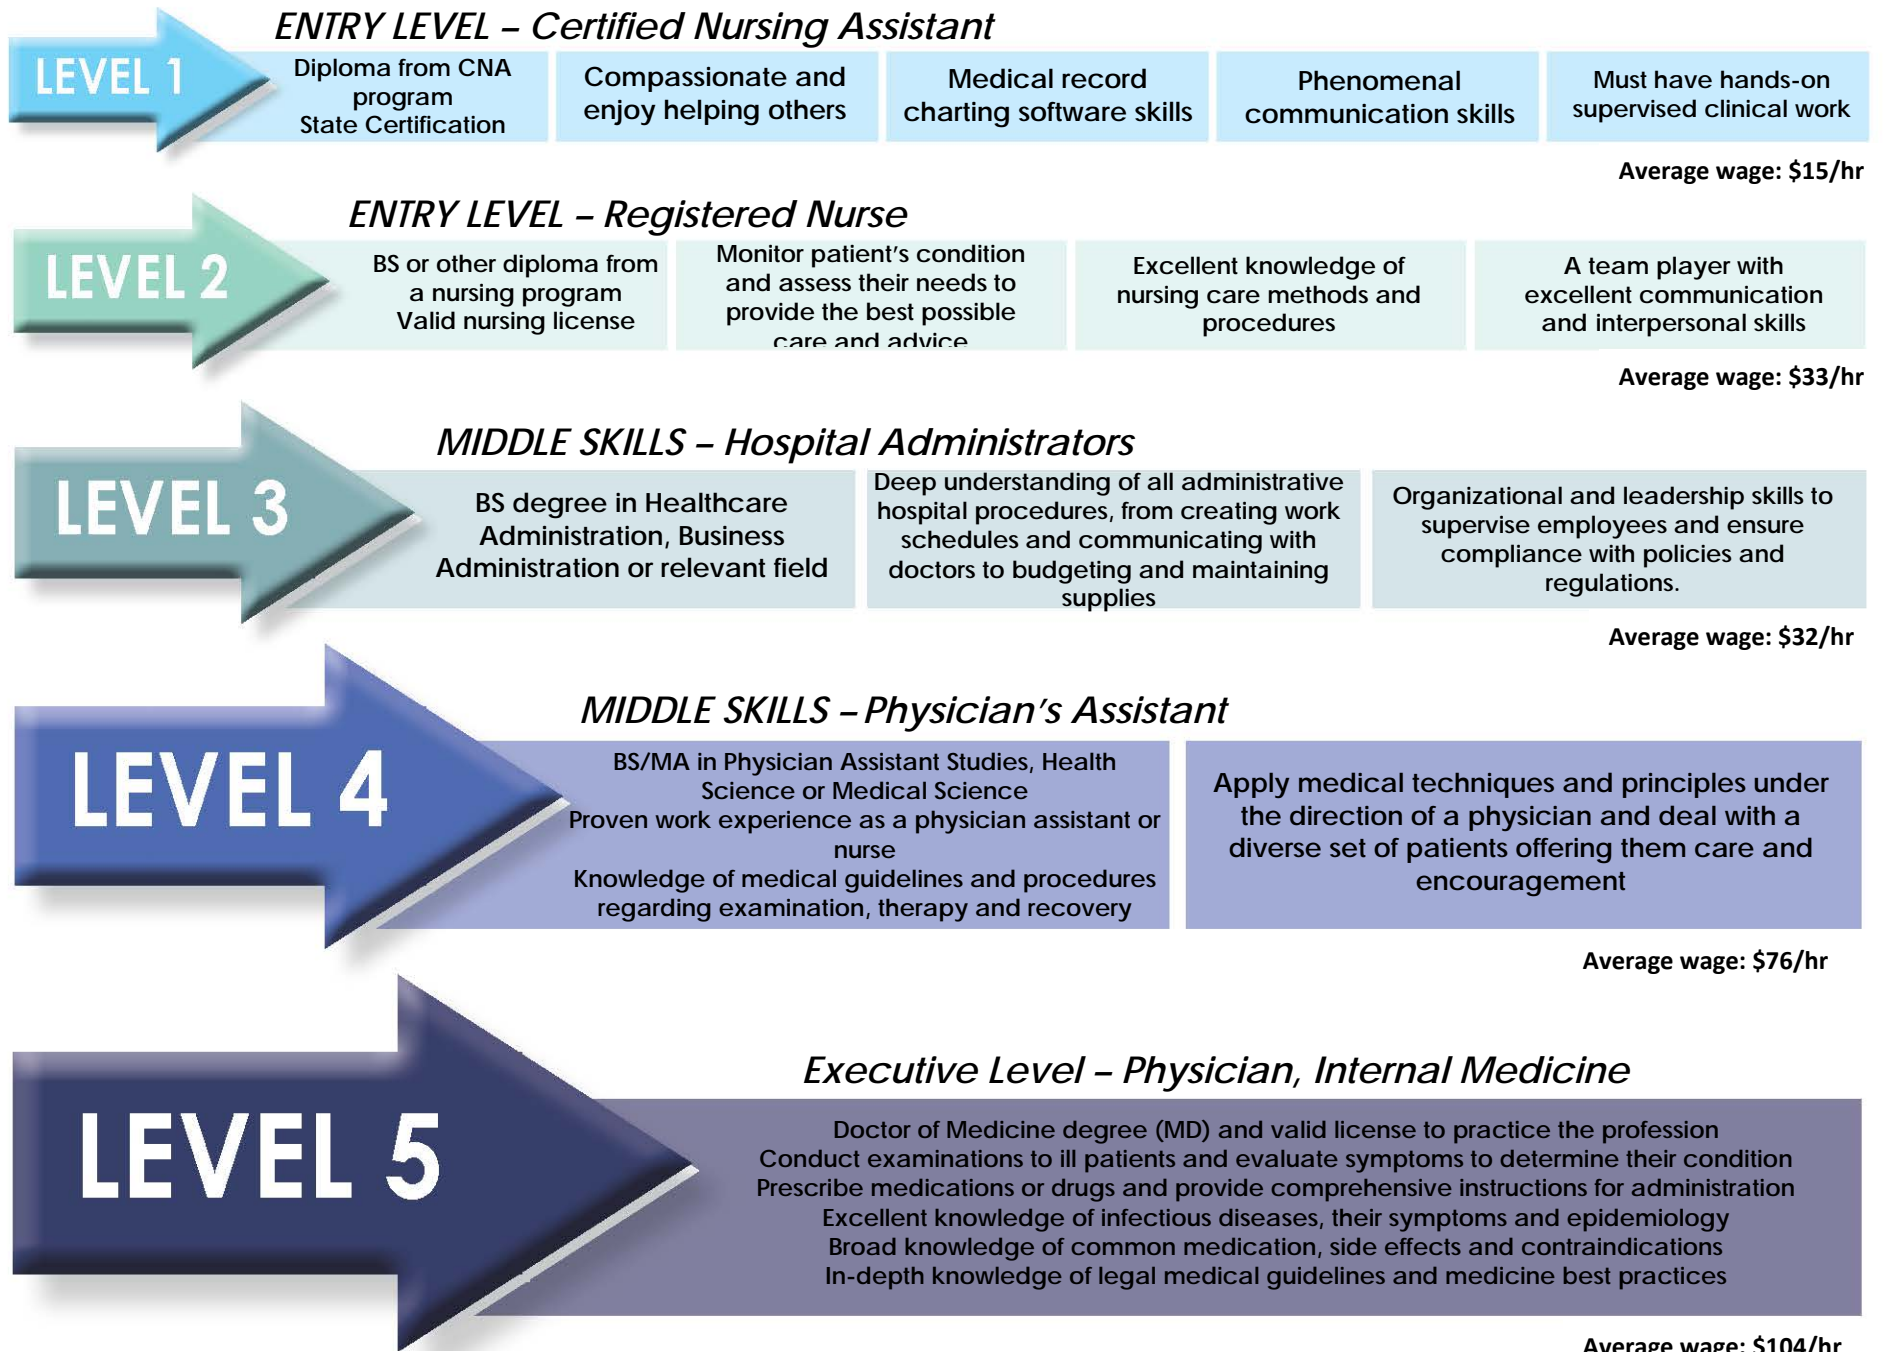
LEVEL 1

ENTRY LEVEL – Certified Nursing Assistant

Diploma from CNA program
State Certification

Compassionate and enjoy helping others

Medical record charting software skills

Phenomenal communication skills

Must have hands-on supervised clinical work

Average wage: $15/hr

LEVEL 2

ENTRY LEVEL – Registered Nurse

BS or other diploma from a nursing program
Valid nursing license

Monitor patient's condition and assess their needs to provide the best possible care and advice

Excellent knowledge of nursing care methods and procedures

A team player with excellent communication and interpersonal skills

Average wage: $33/hr

LEVEL 3

MIDDLE SKILLS – Hospital Administrators

BS degree in Healthcare Administration, Business Administration or relevant field

Deep understanding of all administrative hospital procedures, from creating work schedules and communicating with doctors to budgeting and maintaining supplies

Organizational and leadership skills to supervise employees and ensure compliance with policies and regulations.

Average wage: $32/hr

LEVEL 4

MIDDLE SKILLS – Physician's Assistant

BS/MA in Physician Assistant Studies, Health Science or Medical Science
Proven work experience as a physician assistant or nurse
Knowledge of medical guidelines and procedures regarding examination, therapy and recovery

Apply medical techniques and principles under the direction of a physician and deal with a diverse set of patients offering them care and encouragement

Average wage: $76/hr

LEVEL 5

Executive Level – Physician, Internal Medicine

Doctor of Medicine degree (MD) and valid license to practice the profession
Conduct examinations to ill patients and evaluate symptoms to determine their condition
Prescribe medications or drugs and provide comprehensive instructions for administration
Excellent knowledge of infectious diseases, their symptoms and epidemiology
Broad knowledge of common medication, side effects and contraindications
In-depth knowledge of legal medical guidelines and medicine best practices

Average wage: $104/hr